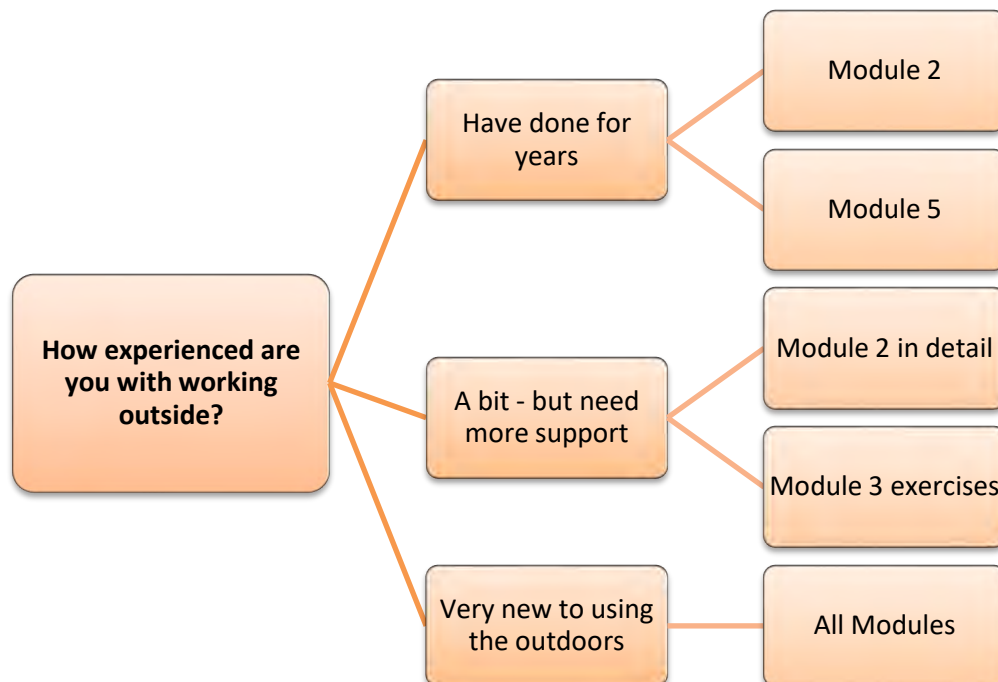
How experienced are you with working outside?

Have done for years

Module 2

Module 5

A bit - but need more support

Module 2 in detail

Module 3 exercises

Very new to using the outdoors

All Modules